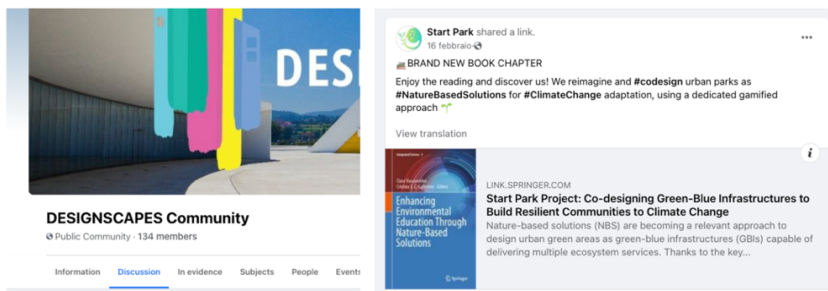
DESI

DESIGNSCAPES Community

Public Community · 134 members

Information Discussion In evidence Subjects People Events

Start Park shared a link.
16 febbraio

BRAND NEW BOOK CHAPTER

Enjoy the reading and discover us! We reimagine and #codesign urban parks as #NatureBasedSolutions for #ClimateChange adaptation, using a dedicated gamified approach

View translation

Enhancing Environmental Education Through Nature-Based Solutions

LINK.SPRINGER.COM

Start Park Project: Co-designing Green-Blue Infrastructures to Build Resilient Communities to Climate Change

Nature-based solutions (NBS) are becoming a relevant approach to design urban green areas as green-blue infrastructures (GBIs) capable of delivering multiple ecosystem services. Thanks to the key...